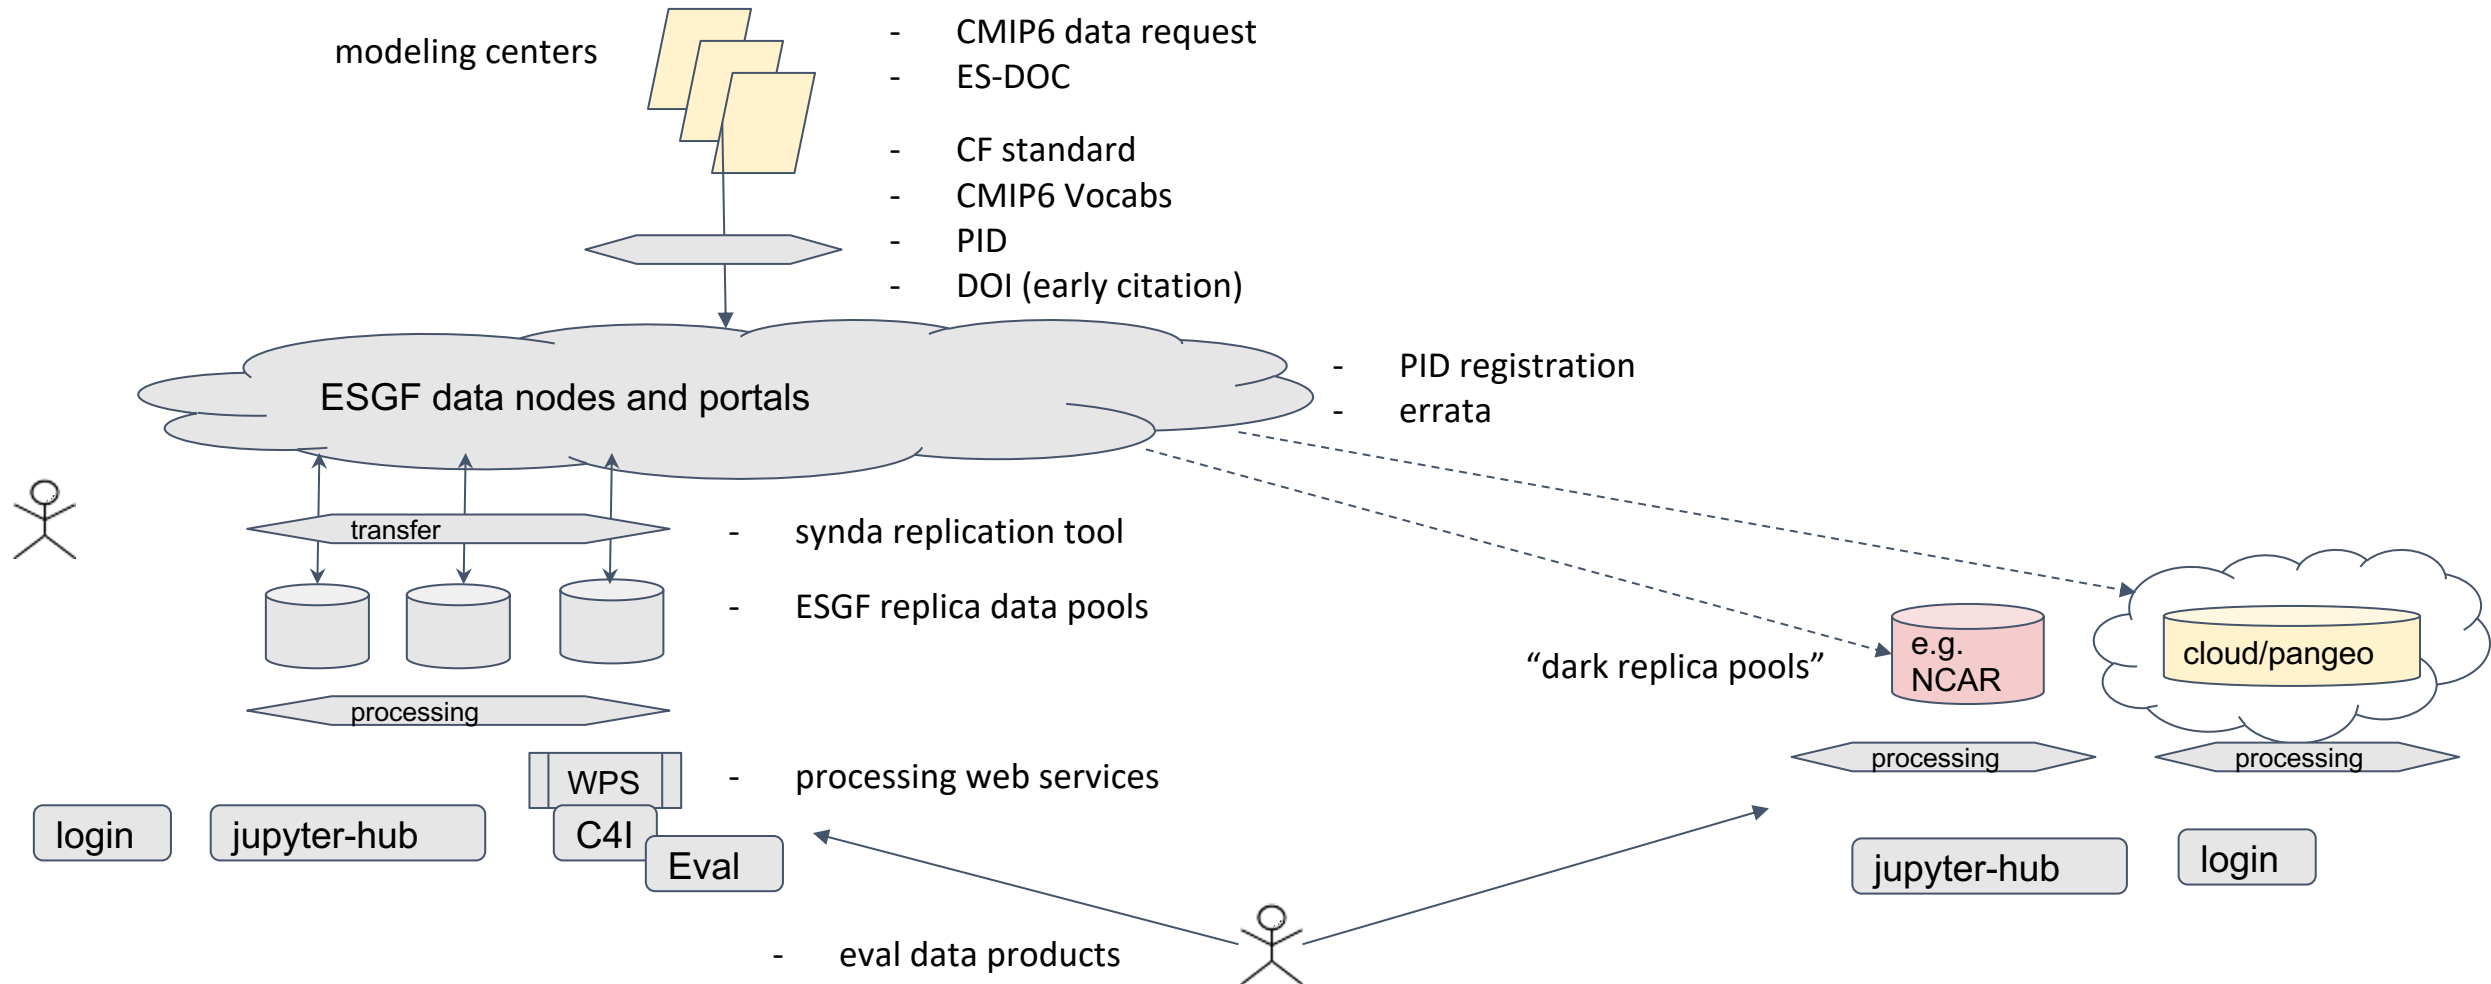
modeling centers

- CMIP6 data request
- ES-DOC

- CF standard
- CMIP6 Vocabs
- PID
- DOI (early citation)

ESGF data nodes and portals

- PID registration
- errata

transfer

- synda replication tool

- ESGF replica data pools

e.g. NCAR

cloud/pangeo

“dark replica pools”

processing

processing

processing

WPS

- processing web services

login

jupyter-hub

C4I

Eval

jupyter-hub

login

- eval data products